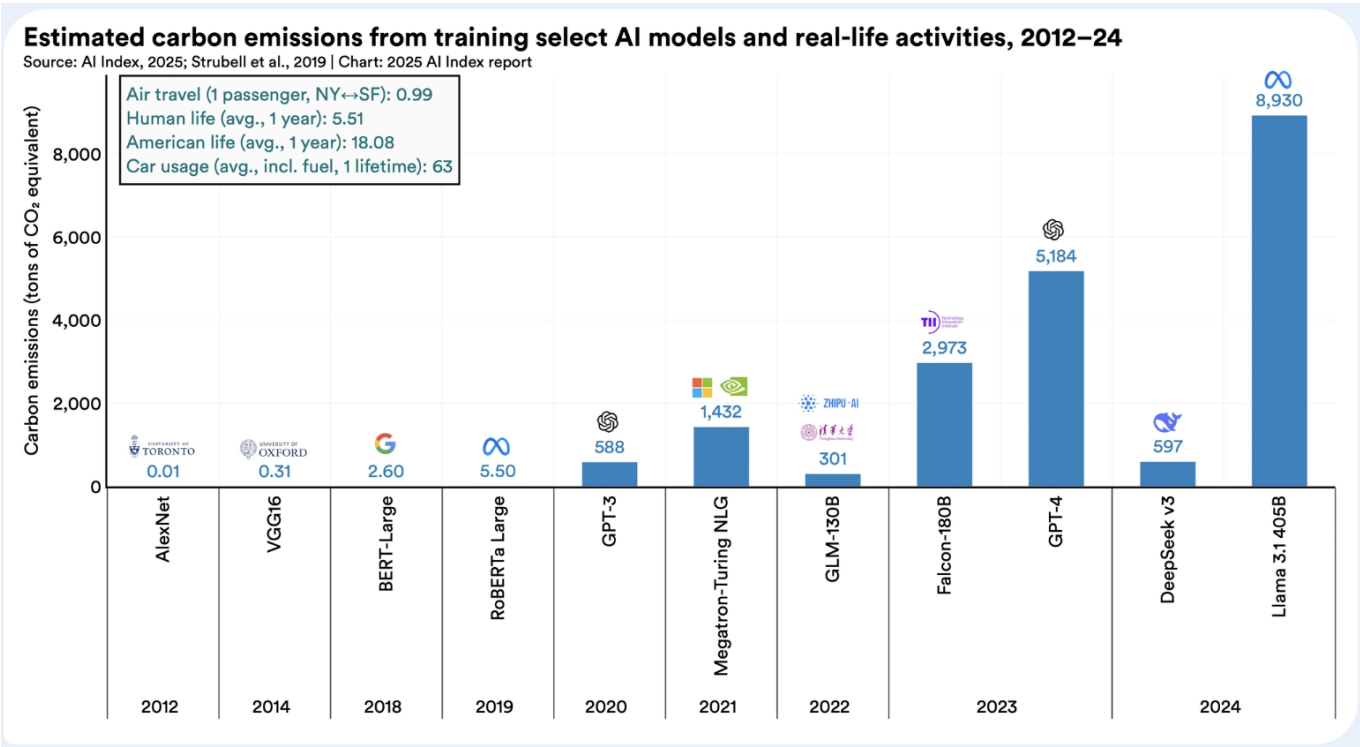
Estimated carbon emissions from training select AI models and real-life activities, 2012–24
Source: AI Index, 2025; Strubell et al., 2019 | Chart: 2025 AI Index report

Air travel (1 passenger, NY↔SF): 0.99
Human life (avg., 1 year): 5.51
American life (avg., 1 year): 18.08
Car usage (avg., incl. fuel, 1 lifetime): 63

Carbon emissions (tons of $CO_2$ equivalent)

8,000
6,000
4,000
2,000
0

UNIVERSITY OF TORONTO
0.01
UNIVERSITY OF OXFORD
0.31
2.60
5.50
588
1,432
ZHIPU·AI
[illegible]
301
TII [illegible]
2,973
5,184
597
8,930

AlexNet
VGG16
BERT-Large
RoBERTa Large
GPT-3
Megatron-Turing NLG
GLM-130B
Falcon-180B
GPT-4
DeepSeek v3
Llama 3.1 405B

2012
2014
2018
2019
2020
2021
2022
2023
2024